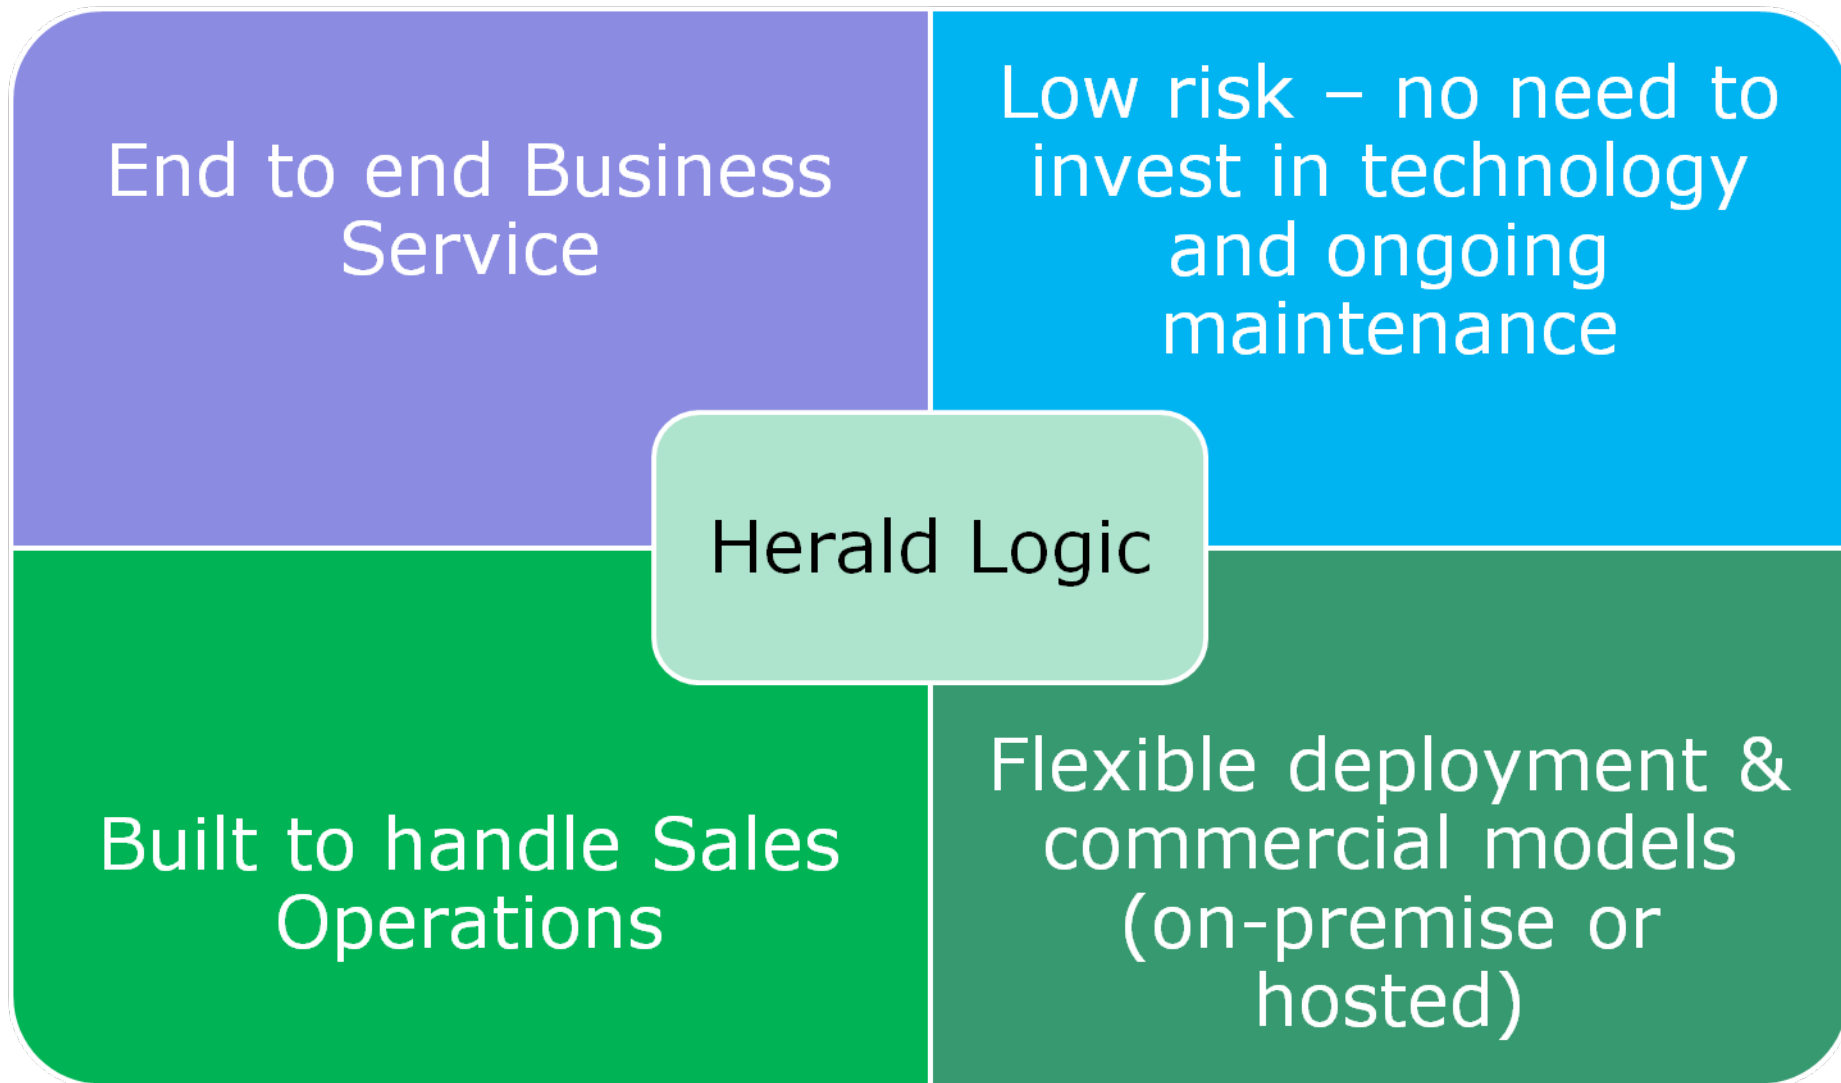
End to end Business Service

Low risk – no need to invest in technology and ongoing maintenance

Herald Logic

Built to handle Sales Operations

Flexible deployment & commercial models (on-premise or hosted)